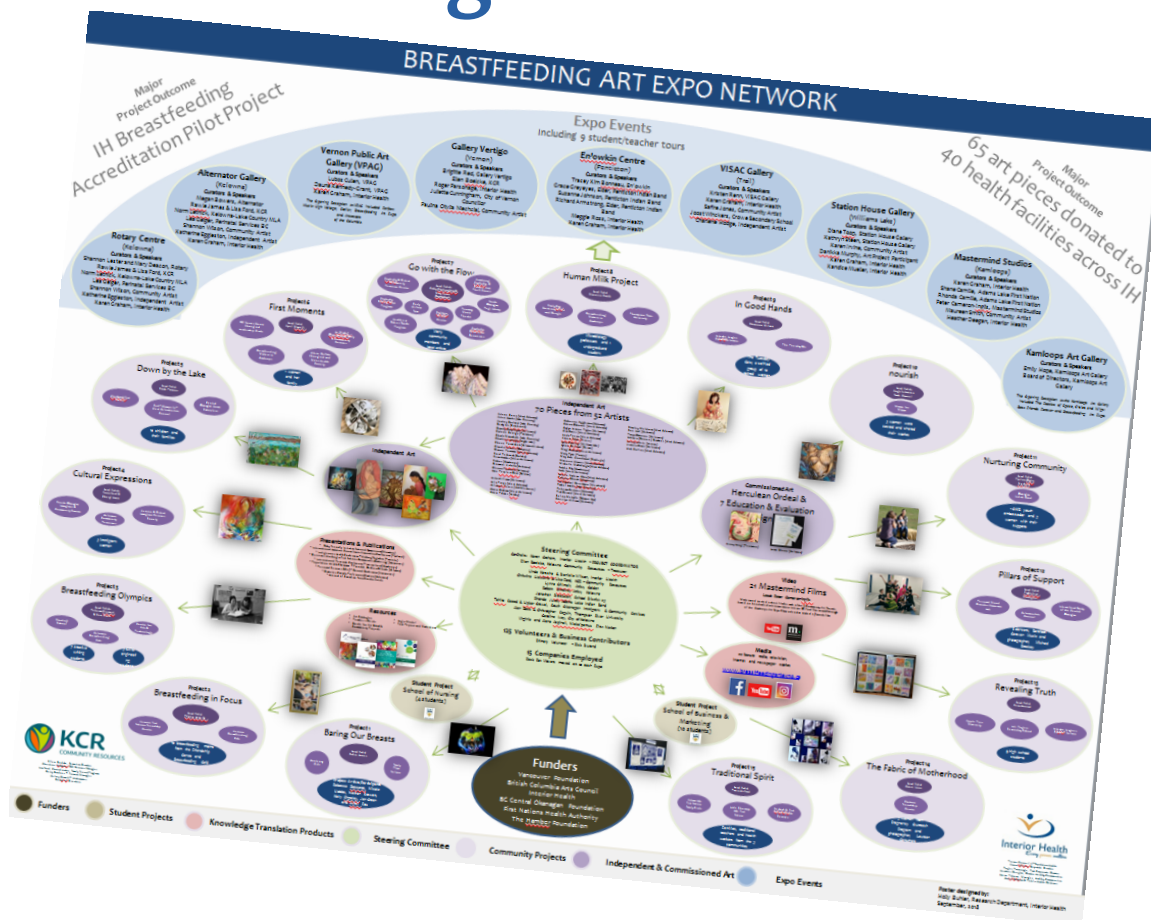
BREASTFEEDING ART EXPO NETWORK

Major Project Outcome
IH Breastfeeding Accreditation Pilot Project

Expo Events
Including 9 student/teacher tours

Major Project Outcome
65 art pieces donated to 40 health facilities across IH

Rotary Centre
(Kelowna)
Curators & Speakers
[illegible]

Alternator Gallery
(Kelowna)
Curators & Speakers
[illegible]

Vernon Public Art Gallery (VPAG)
Curators & Speakers
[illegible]

Gallery Vertigo
(Vernon)
Curators & Speakers
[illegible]

Enfowkin Centre
(Penticton)
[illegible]

VISAC Gallery
(Trail)
Curators & Speakers
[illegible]

Station House Gallery
(Williams Lake)
Curators & Speakers
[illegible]

Mastermind Studios
(Kamloops)
Curators & Speakers
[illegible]

Kamloops Art Gallery
Curators & Speakers
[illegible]

Project
Go with the Flow

Project
Human Milk Project

Project
First Moments

Project
In Good Hands

Project
Down by the Lake

Project
Nourish

Independent Art
70 Pieces from 52 Artists

Independent Art

Project
Cultural Expressions

Commissioned Art
Herculean Ordeal & 7 Education & Evaluation

Project
Nurturing Community

Presentations & Publications

Steering Committee

125 Volunteers & Business Contributors

15 Companies Employed

Video
21 Mastermind Films

Project
Pillars of Support

Project
Breastfeeding Olympics

Resources

Media

Project
Revealing Truth

Project
Breastfeeding in Focus

Student Project
School of Nursing (students)

Student Project
School of Business & Marketing

Project
Baring Our Breasts

Funders
Vancouver Foundation
British Columbia Arts Council
Interior Health
BC Central Okanagan Foundation
First Nations Health Authority
The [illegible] Foundation

Project
Traditional Spirit

Project
The Fabric of Motherhood

KCR COMMUNITY RESOURCES

Interior Health

Funders
Student Projects
Knowledge Translation Products
Steering Committee
Community Projects
Independent & Commissioned Art
Expo Events

Poster designed by:
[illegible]